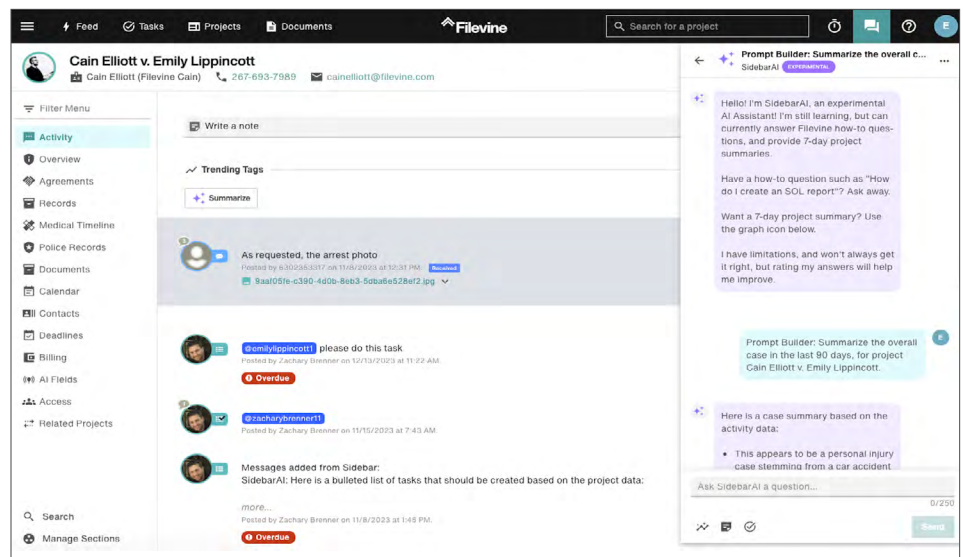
Feed Tasks Projects Documents Filevine Search for a project E

Cain Elliott v. Emily Lippincott
Cain Elliott (Filevine Cain) 267-693-7989 cainelliott@filevine.com

Filter Menu
Activity
Overview
Agreements
Records
Medical Timeline
Police Records
Documents
Calendar
Contacts
Deadlines
Billing
AI Fields
Access
Related Projects

Search
Manage Sections

Write a note

Trending Tags
Summarize

As requested, the arrest photo
Posted by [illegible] on 11/8/2023 at 12:31 PM Received
9aa05fe-c390-4d0b-8eb3-5dba6e528ef2.jpg

@emilylippincott1 please do this task
Posted by Zachary Brenner on 12/13/2023 at 11:22 AM.
Overdue

@zacharybrenner11
Posted by Zachary Brenner on 11/15/2023 at 7:43 AM.

Messages added from Sidebar:
SidebarAI: Here is a bulleted list of tasks that should be created based on the project data:
more...
Posted by Zachary Brenner on 11/8/2023 at 1:45 PM.
Overdue

Prompt Builder: Summarize the overall c...
SidebarAI EXPERIMENTAL

Hello! I'm SidebarAI, an experimental AI Assistant! I'm still learning, but can currently answer Filevine how-to questions, and provide 7-day project summaries.

Have a how-to question such as "How do I create an SOL report?" Ask away.

Want a 7-day project summary? Use the graph icon below.

I have limitations, and won't always get it right, but rating my answers will help me improve.

Prompt Builder: Summarize the overall case in the last 90 days, for project Cain Elliott v. Emily Lippincott.

Here is a case summary based on the activity data:
• This appears to be a personal injury case stemming from a car accident

Ask SidebarAI a question...
0/250
Send